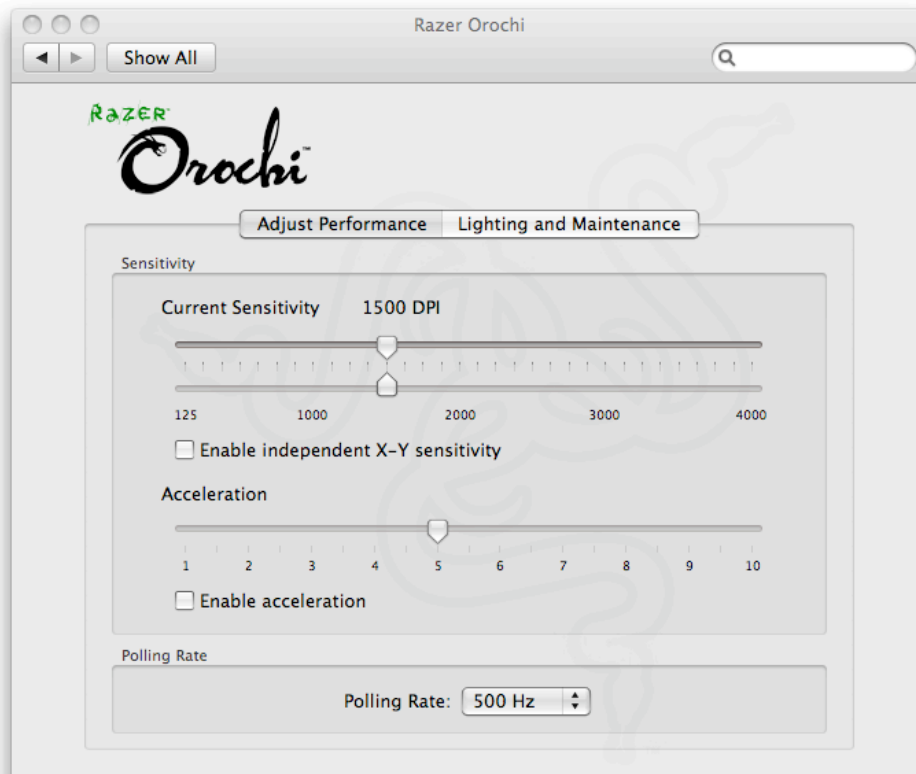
Razer Orochi

Show All

RAZER
Orochi

Adjust Performance
Lighting and Maintenance

Sensitivity

Current Sensitivity 1500 DPI

125 1000 2000 3000 4000

Enable independent X-Y sensitivity

Acceleration

1 2 3 4 5 6 7 8 9 10

Enable acceleration

Polling Rate

Polling Rate: 500 Hz